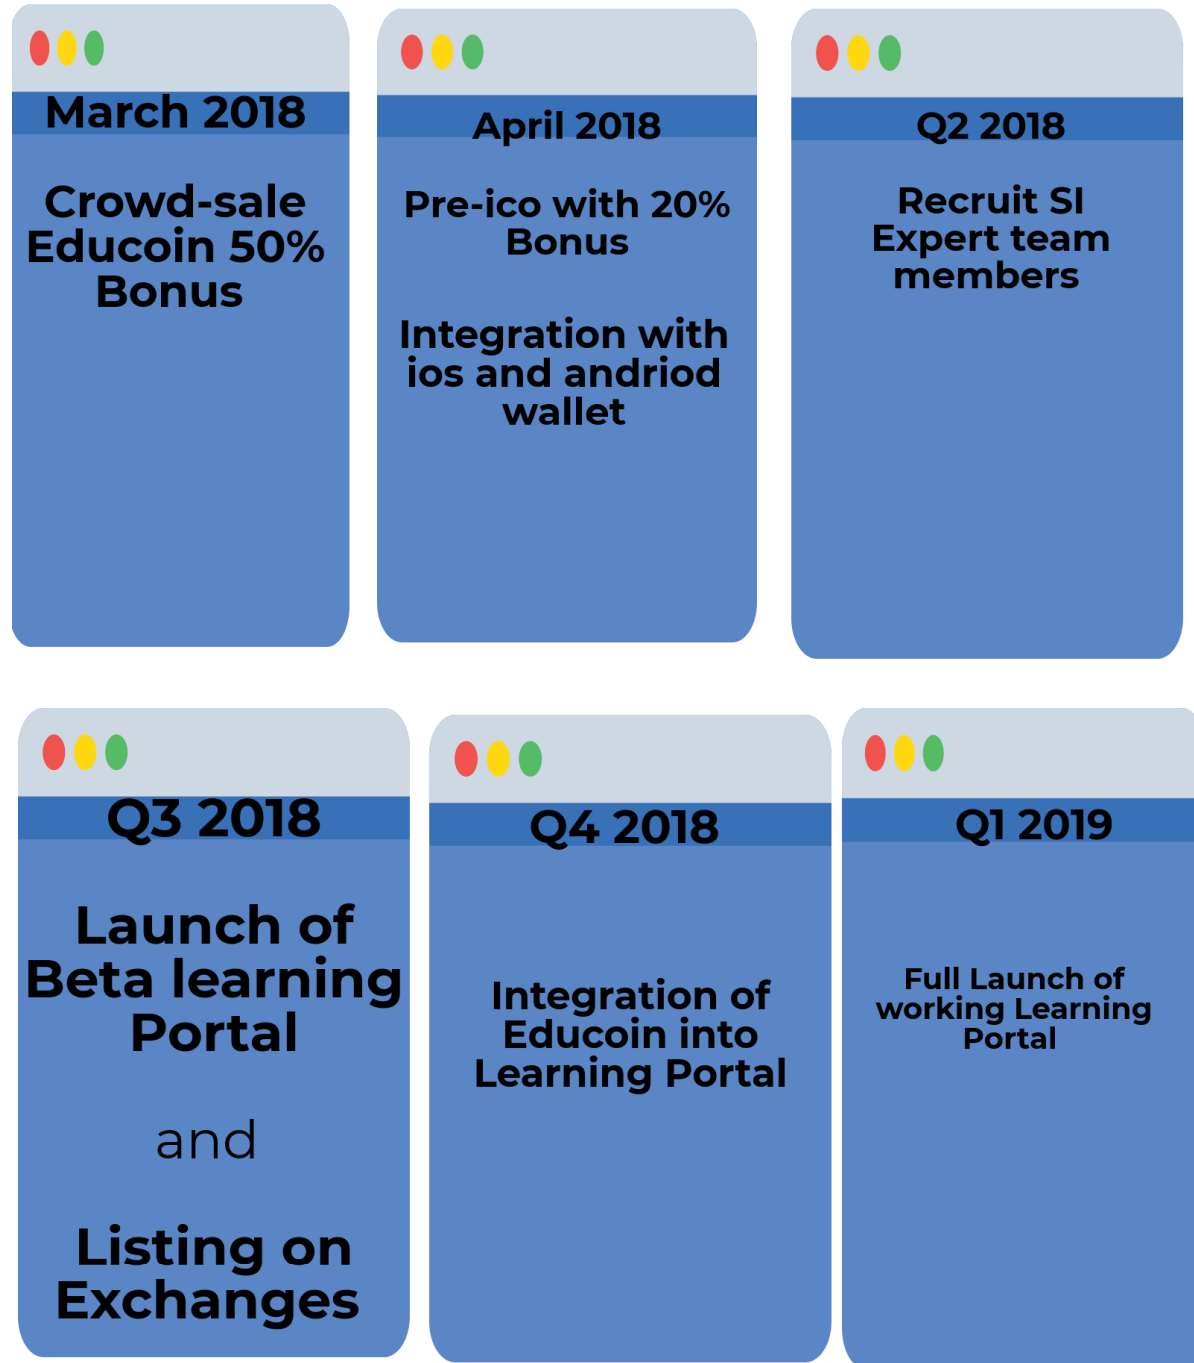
March 2018

Crowd-sale Educoin 50% Bonus

April 2018

Pre-ico with 20% Bonus

Integration with ios and andriod wallet

Q2 2018

Recruit SI Expert team members

Q3 2018

Launch of Beta learning Portal

and

Listing on Exchanges

Q4 2018

Integration of Educoin into Learning Portal

Q1 2019

Full Launch of working Learning Portal